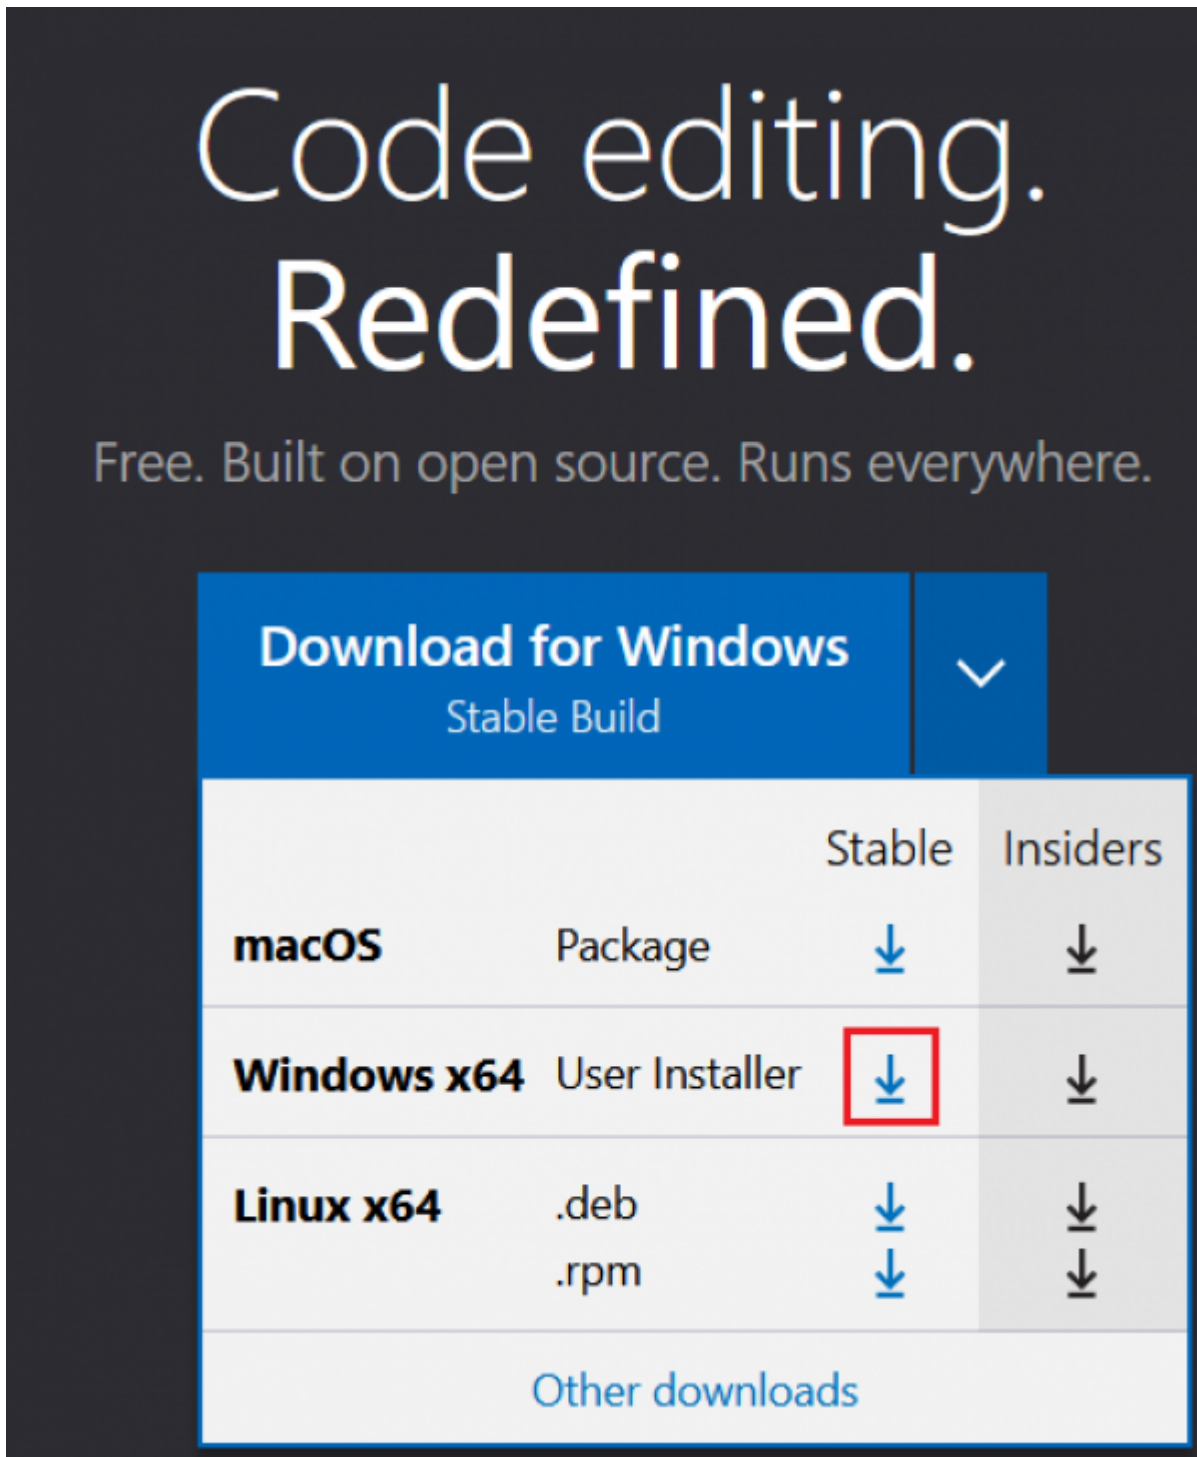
Code editing.
Redefined.

Free. Built on open source. Runs everywhere.

Download for Windows
Stable Build

| | | Stable | Insiders |
|---|---|---|---|
| macOS | Package | ↓ | ↓ |
| Windows x64 | User Installer | ↓ | ↓ |
| Linux x64 | .deb<br>.rpm | ↓<br>↓ | ↓<br>↓ |

Other downloads